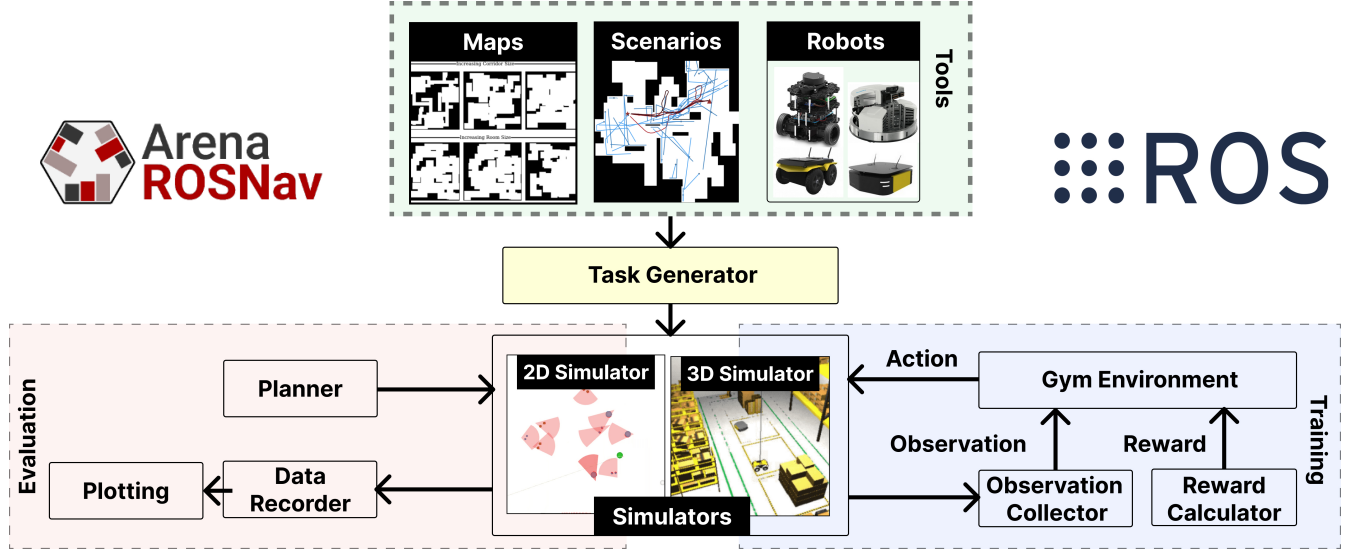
Arena ROSNav

Maps

Increasing Corridor Size

Increasing Room Size

Scenarios

Robots

Tools

ROS

Task Generator

Evaluation

Planner

Plotting

Data Recorder

2D Simulator

3D Simulator

Simulators

Action

Gym Environment

Observation

Reward

Observation Collector

Reward Calculator

Training